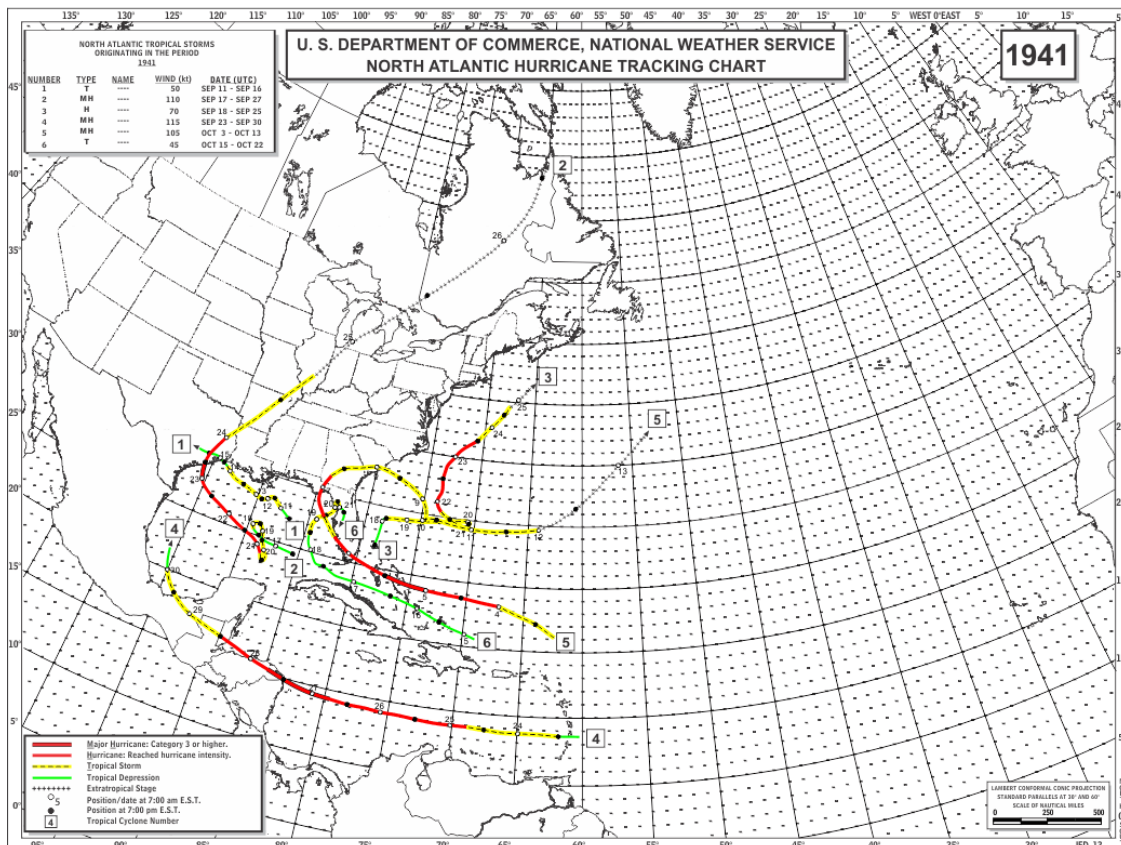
135° 130° 125° 120° 115° 110° 105° 100° 95° 90° 85° 80° 75° 70° 65° 60° 55° 50° 45° 40° 35° 30° 25° 20° 15° 10° 5° WEST 0° EAST 5° 10° 15°

NORTH ATLANTIC TROPICAL STORMS
ORIGINATING IN THE PERIOD
1941

| NUMBER | TYPE | NAME | WIND (kt) | DATE (UTC) |
|---|---|---|---|---|
| 1 | T | ---- | 50 | SEP 11 - SEP 16 |
| 2 | MH | ---- | 110 | SEP 17 - SEP 27 |
| 3 | H | ---- | 70 | SEP 18 - SEP 25 |
| 4 | MH | ---- | 115 | SEP 23 - SEP 30 |
| 5 | MH | ---- | 105 | OCT 3 - OCT 13 |
| 6 | T | ---- | 45 | OCT 15 - OCT 22 |

U. S. DEPARTMENT OF COMMERCE, NATIONAL WEATHER SERVICE
NORTH ATLANTIC HURRICANE TRACKING CHART

1941

45° 40° 35° 30° 25° 20° 15° 10° 5° 0°

2 26 25 3 25 24 23 22 20 21 11 12 5 13 1 24 13 23 15 12 14 22 16 1 24 20 2 18 26 6 18 19 10 3 4 20 29 5 16 6 5 4 26 25 24 4

Major Hurricane: Category 3 or higher.
Hurricane: Reached hurricane intensity.
Tropical Storm
Tropical Depression
Extratropical Stage
Position/date at 7:00 am E.S.T.
Position at 7:00 pm E.S.T.
Tropical Cyclone Number

LAMBERT CONFORMAL CONIC PROJECTION
STANDARD PARALLELS AT 30° AND 60°
SCALE OF NAUTICAL MILES
0 250 500

95° 90° 85° 80° 75° 70° 65° 60° 55° 50° 45° 40° 35° 30°